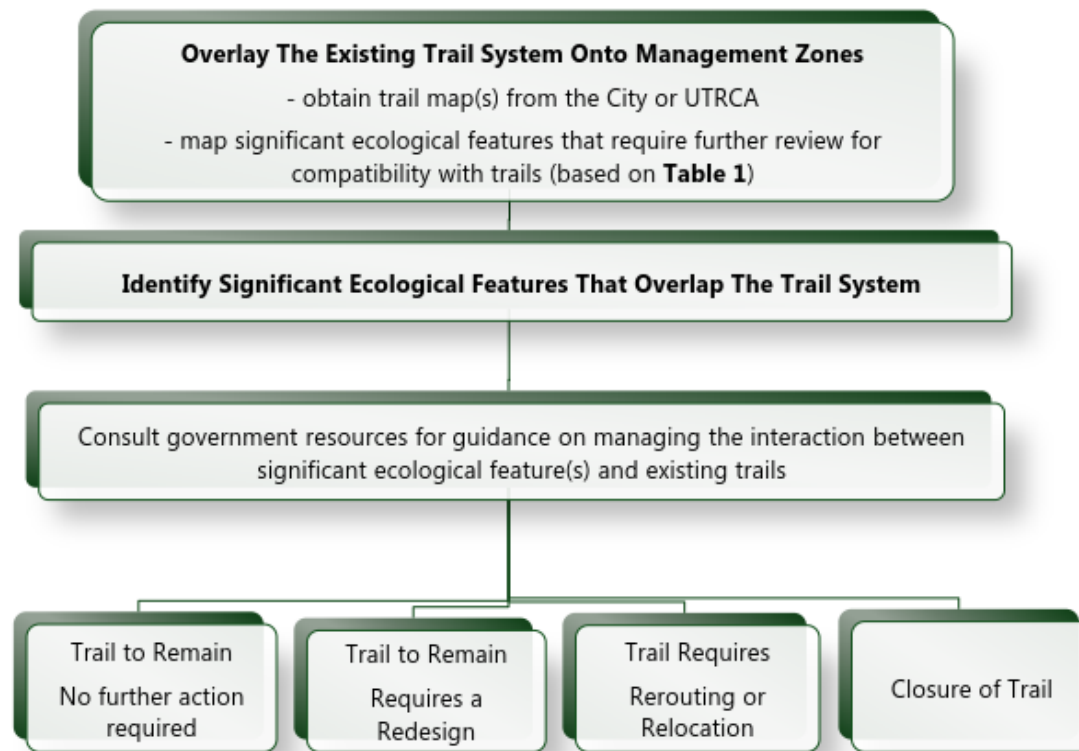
**Overlay The Existing Trail System Onto Management Zones**

- obtain trail map(s) from the City or UTRCA

- map significant ecological features that require further review for compatibility with trails (based on **Table 1**)

**Identify Significant Ecological Features That Overlap The Trail System**

Consult government resources for guidance on managing the interaction between significant ecological feature(s) and existing trails

Trail to Remain
No further action required

Trail to Remain
Requires a Redesign

Trail Requires
Rerouting or Relocation

Closure of Trail